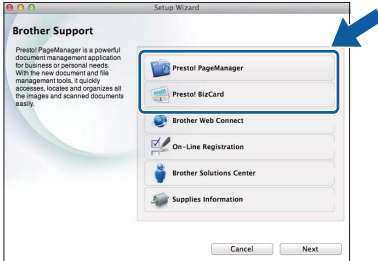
Setup Wizard

Brother Support

Presto! PageManager is a powerful document management application for business or personal needs. With the new document and file management tools, it quickly accesses, locates and organizes all the images and scanned documents easily.

Presto! PageManager

Presto! BizCard

Brother Web Connect

On-Line Registration

Brother Solutions Center

Supplies Information

Cancel

Next